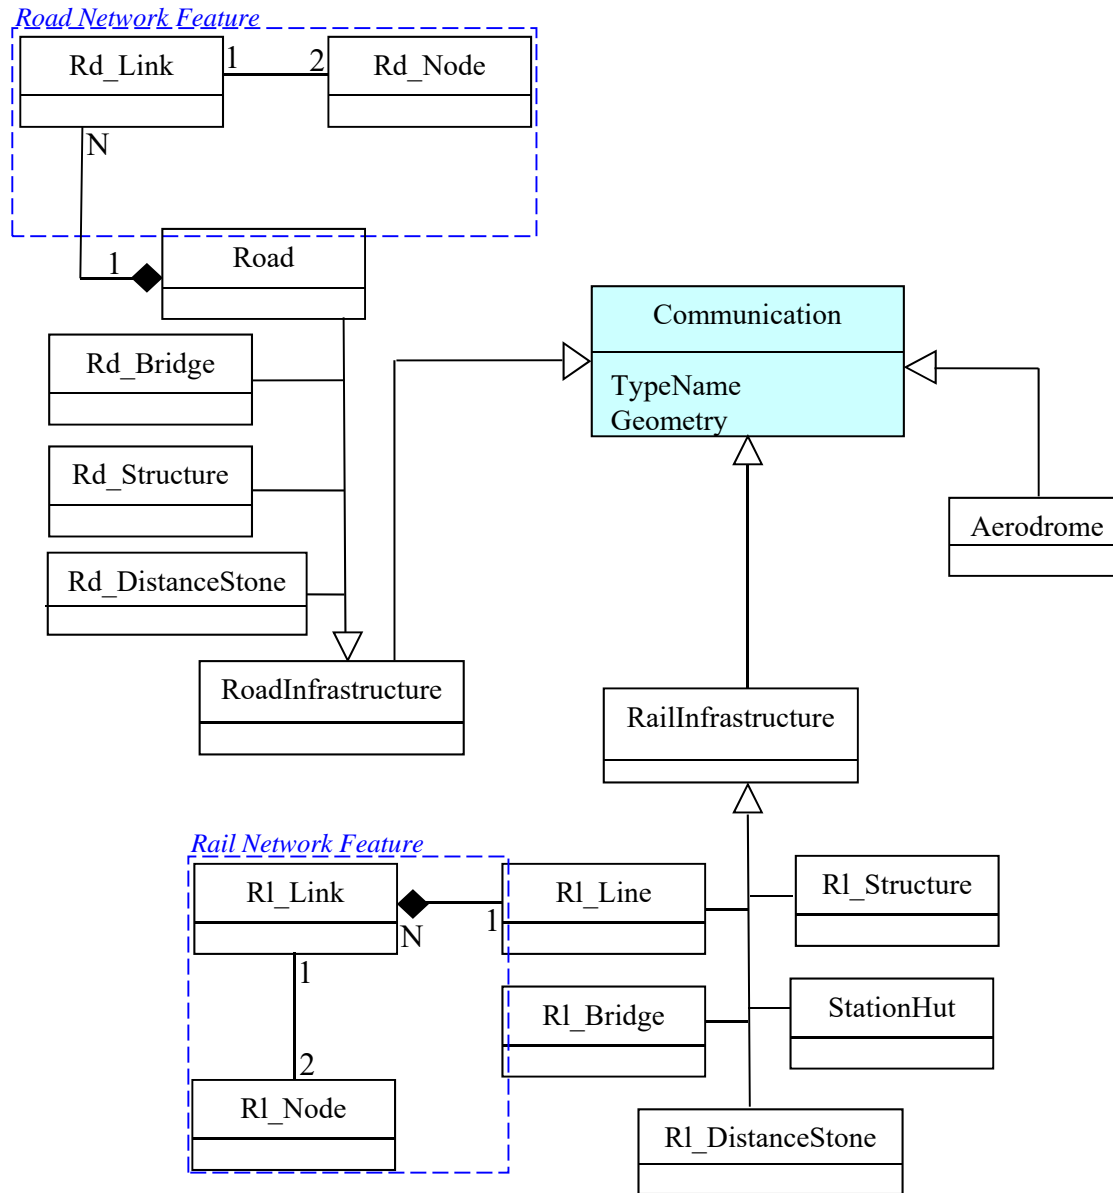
Road Network Feature

Rd_Link

1

2

Rd_Node

N

1

Road

Communication

TypeName
Geometry

Rd_Bridge

Rd_Structure

Aerodrome

Rd_DistanceStone

RoadInfrastructure

RailInfrastructure

Rail Network Feature

Rl_Link

N

1

Rl_Line

Rl_Structure

1

2

Rl_Bridge

StationHut

Rl_Node

Rl_DistanceStone